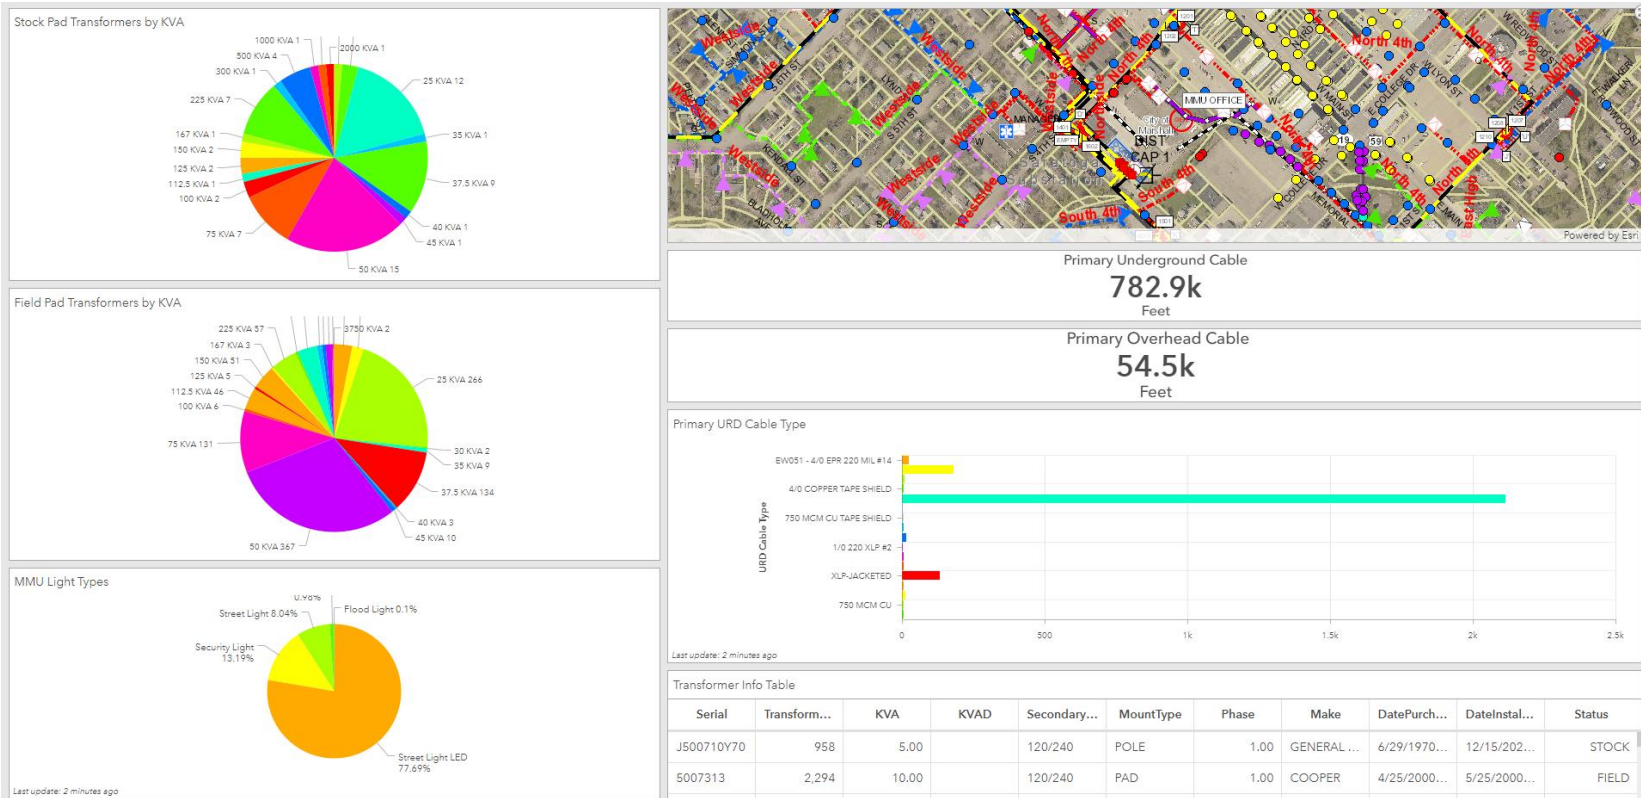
Stock Pad Transformers by KVA

1000 KVA 1
2000 KVA 1
500 KVA 4
300 KVA 1
25 KVA 12
225 KVA 7
167 KVA 1
35 KVA 1
150 KVA 2
125 KVA 2
112.5 KVA 1
37.5 KVA 9
100 KVA 2
75 KVA 7
40 KVA 1
45 KVA 1
50 KVA 15

Field Pad Transformers by KVA

225 KVA 57
3750 KVA 2
167 KVA 3
150 KVA 51
125 KVA 5
25 KVA 266
112.5 KVA 46
100 KVA 6
75 KVA 131
30 KVA 2
35 KVA 9
37.5 KVA 134
40 KVA 3
45 KVA 10
50 KVA 367

MMU Light Types

0.98%
Street Light 8.04%
Flood Light 0.1%
Security Light 13.19%
Street Light LED 77.69%

Last update: 2 minutes ago

Westside
North 4th
MMU OFFICE
City of Marshall
DIST CAP 1
South 4th
Powered by Esri

Primary Underground Cable
782.9k
Feet

Primary Overhead Cable
54.5k
Feet

Primary URD Cable Type

EW051 - 4/0 EPR 220 MIL #14
4/0 COPPER TAPE SHIELD
750 MCM CU TAPE SHIELD
1/0 220 XLP #2
XLP-JACKETED
750 MCM CU
URD Cable Type
0
500
1k
1.5k
2k
2.5k
Last update: 2 minutes ago

Transformer Info Table

| Serial | Transform... | KVA | KVAD | Secondary... | MountType | Phase | Make | DatePurch... | DateInstal... | Status |
|---|---|---|---|---|---|---|---|---|---|---|
| J500710Y70 | 958 | 5.00 | | 120/240 | POLE | 1.00 | GENERAL ... | 6/29/1970... | 12/15/202... | STOCK |
| 5007313 | 2,294 | 10.00 | | 120/240 | PAD | 1.00 | COOPER | 4/25/2000... | 5/25/2000... | FIELD |